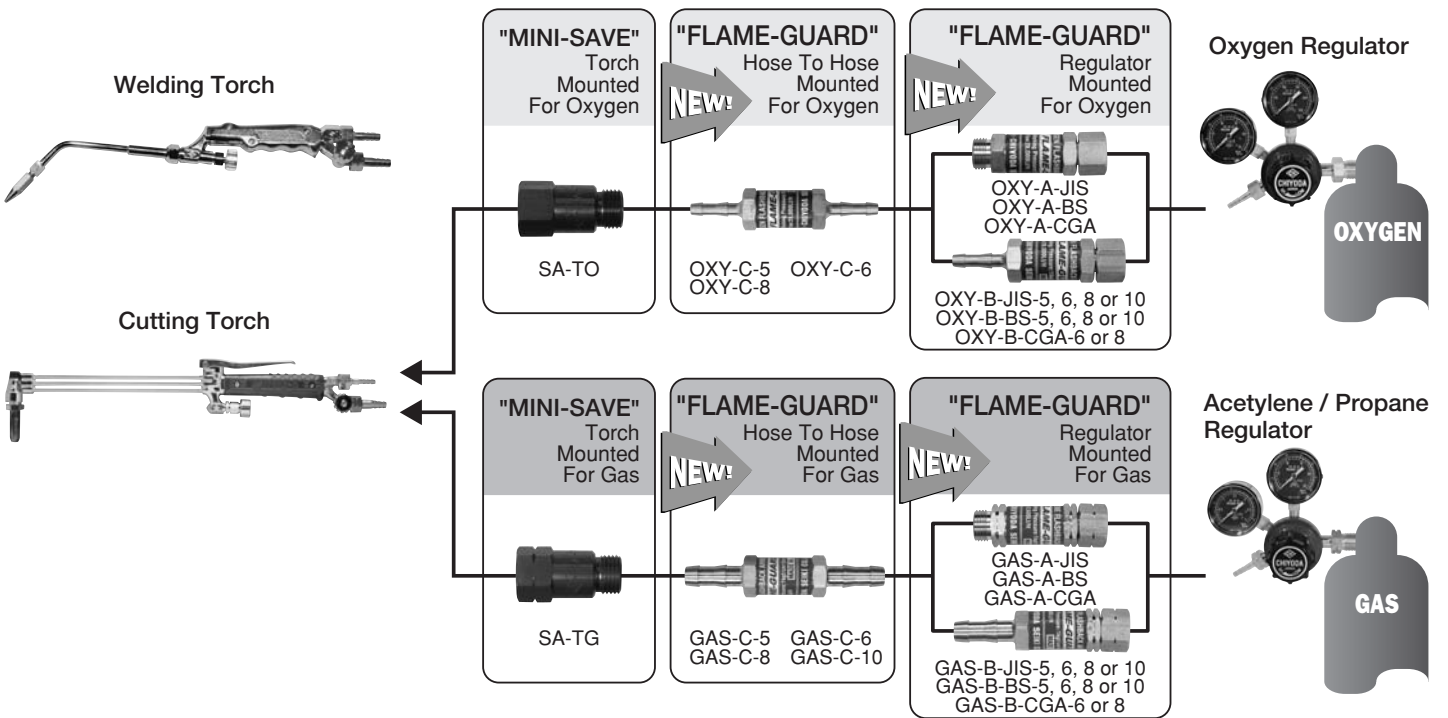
Welding Torch

Cutting Torch

"MINI-SAVE" Torch Mounted For Oxygen

SA-TO

"FLAME-GUARD" Hose To Hose Mounted For Oxygen

NEW!

OXY-C-5 OXY-C-6
OXY-C-8

"FLAME-GUARD" Regulator Mounted For Oxygen

NEW!

OXY-A-JIS
OXY-A-BS
OXY-A-CGA

OXY-B-JIS-5, 6, 8 or 10
OXY-B-BS-5, 6, 8 or 10
OXY-B-CGA-6 or 8

Oxygen Regulator

CHIYODA

OXYGEN

"MINI-SAVE" Torch Mounted For Gas

SA-TG

"FLAME-GUARD" Hose To Hose Mounted For Gas

NEW!

GAS-C-5 GAS-C-6
GAS-C-8 GAS-C-10

"FLAME-GUARD" Regulator Mounted For Gas

NEW!

GAS-A-JIS
GAS-A-BS
GAS-A-CGA

GAS-B-JIS-5, 6, 8 or 10
GAS-B-BS-5, 6, 8 or 10
GAS-B-CGA-6 or 8

Acetylene / Propane Regulator

CHIYODA

GAS